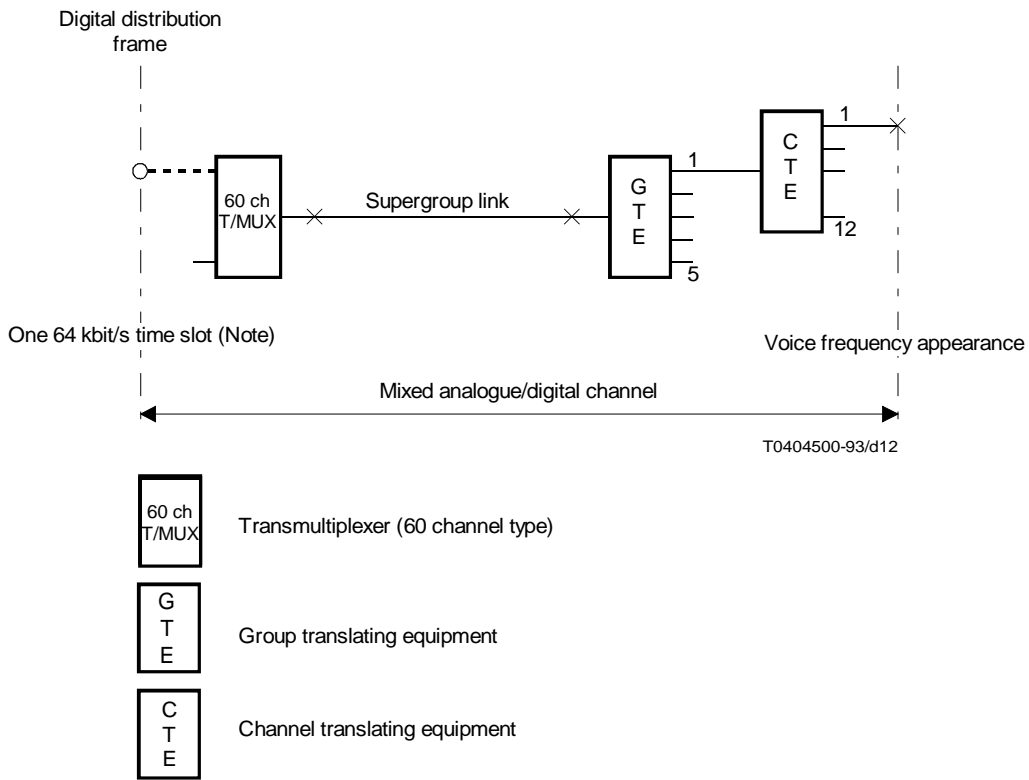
Digital distribution frame

60 ch T/MUX

Supergroup link

G T E

1

5

C T E

1

12

One 64 kbit/s time slot (Note)

Voice frequency appearance

Mixed analogue/digital channel

T0404500-93/d12

60 ch T/MUX

Transmultiplexer (60 channel type)

G T E

Group translating equipment

C T E

Channel translating equipment